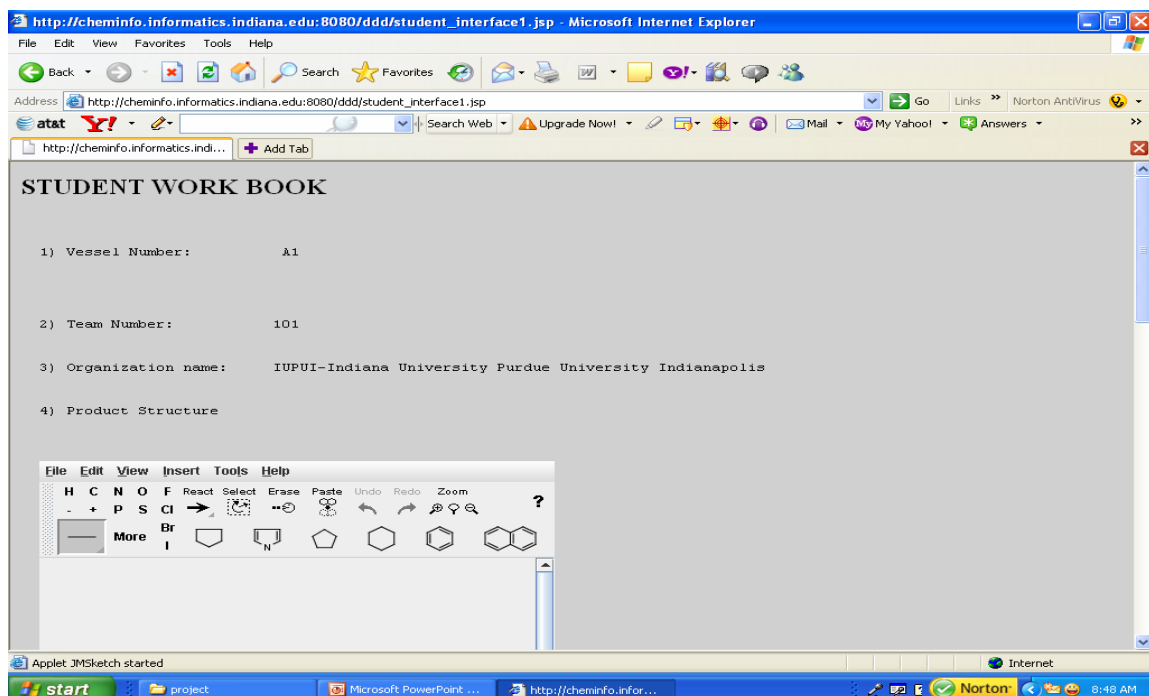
http://cheminfo.informatics.indiana.edu:8080/ddd/student_interface1.jsp - Microsoft Internet Explorer

File Edit View Favorites Tools Help

Back Search Favorites

Address http://cheminfo.informatics.indiana.edu:8080/ddd/student_interface1.jsp Go Links » Norton AntiVirus

at&t Y! Search Web Upgrade Now! Mail My Yahoo! Answers

http://cheminfo.informatics.indi... Add Tab

STUDENT WORK BOOK

1) Vessel Number: A1

2) Team Number: 101

3) Organization name: IUPUI-Indiana University Purdue University Indianapolis

4) Product Structure

File Edit View Insert Tools Help

H C N O F React Select Erase Paste Undo Redo Zoom

- + P S Cl

Br

I

More

N

?

Applet JMSketch started

Internet

start project Microsoft PowerPoint ... http://cheminfo.infor... Norton 8:48 AM